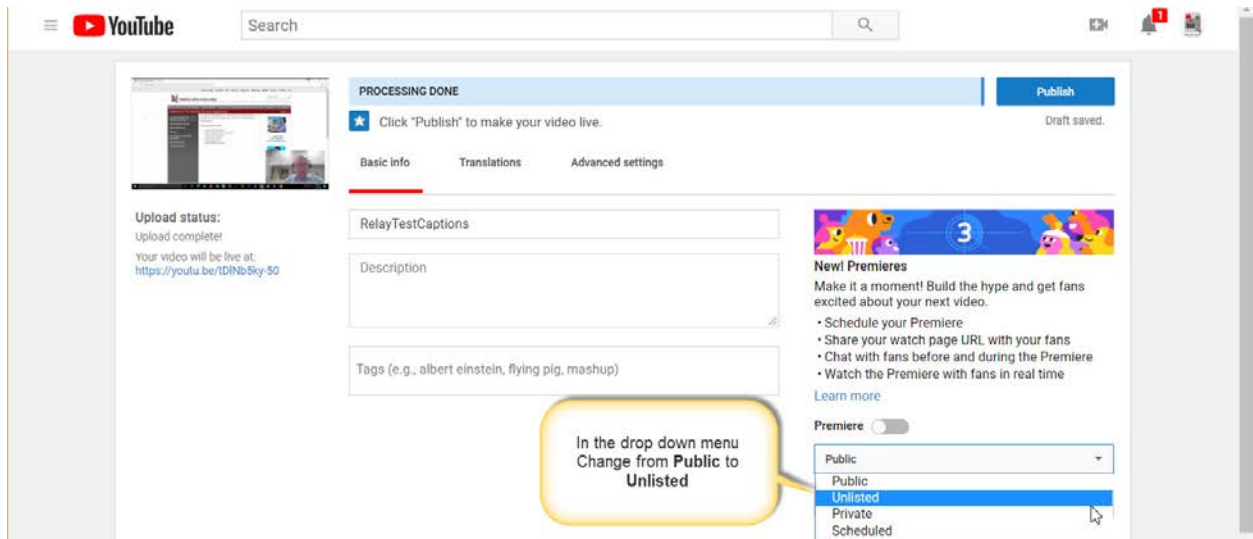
YouTube

Search

1

PROCESSING DONE

Publish

Click "Publish" to make your video live.

Draft saved.

Basic info

Translations

Advanced settings

Upload status:

Upload complete!

Your video will be live at:
https://youtu.be/tDlNb5ky-50

RelayTestCaptions

Description

Tags (e.g., albert einstein, flying pig, mashup)

3

New! Premieres

Make it a moment! Build the hype and get fans excited about your next video.

• Schedule your Premiere
• Share your watch page URL with your fans
• Chat with fans before and during the Premiere
• Watch the Premiere with fans in real time

Learn more

Premiere

In the drop down menu Change from **Public** to **Unlisted**

Public

Public
Unlisted
Private
Scheduled